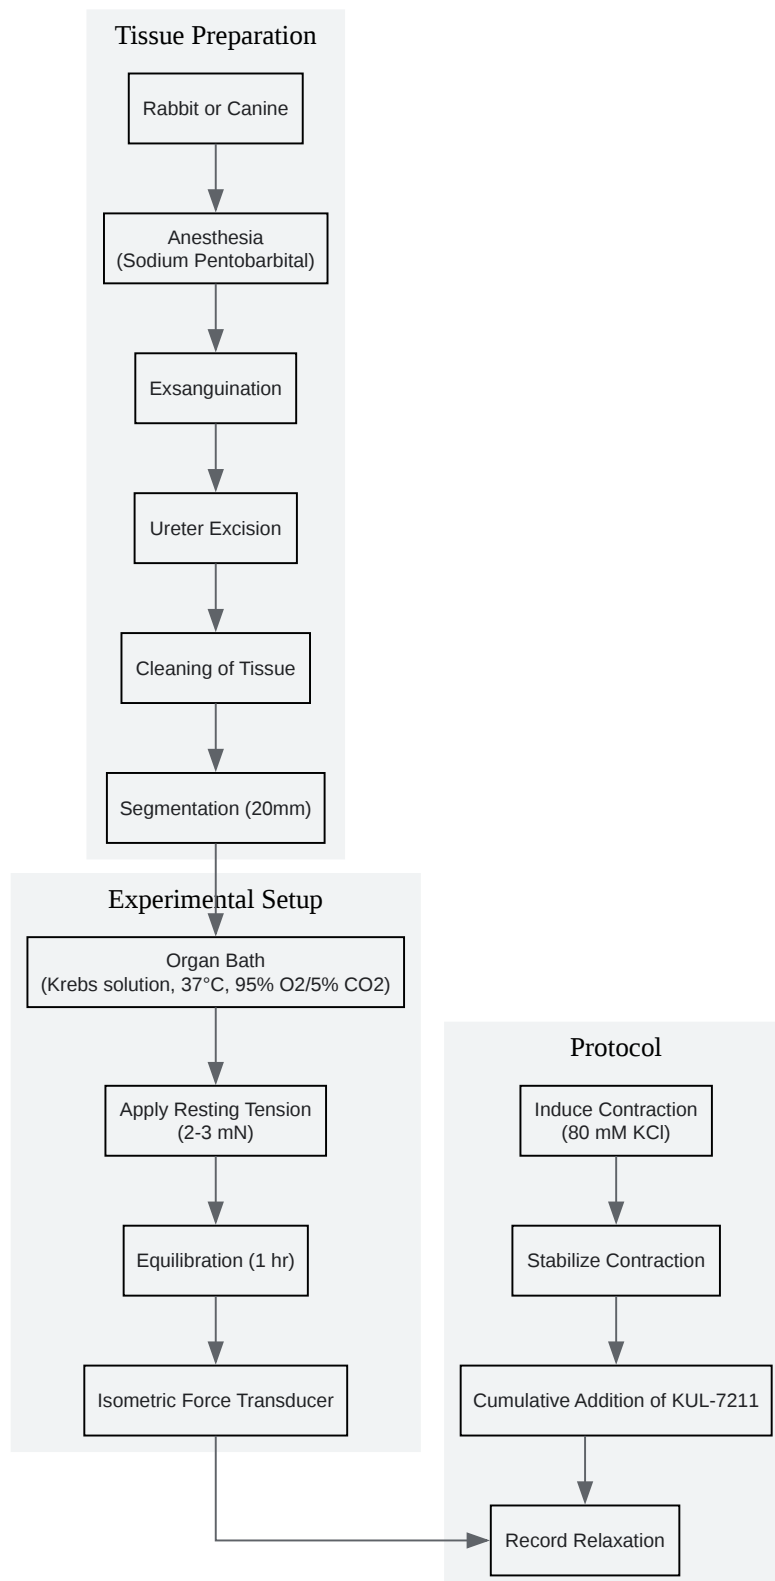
Tissue Preparation

Rabbit or Canine

Anesthesia (Sodium Pentobarbital)

Exsanguination

Ureter Excision

Cleaning of Tissue

Segmentation (20mm)

Experimental Setup

Organ Bath (Krebs solution, 37°C, 95% O2/5% CO2)

Apply Resting Tension (2-3 mN)

Equilibration (1 hr)

Isometric Force Transducer

Protocol

Induce Contraction (80 mM KCl)

Stabilize Contraction

Cumulative Addition of KUL-7211

Record Relaxation